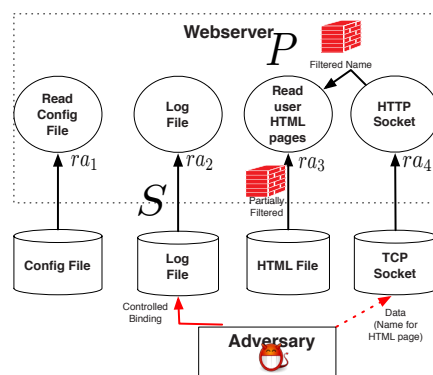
Webserver

$P$

Filtered Name

Read Config File

Log File

Read user HTML pages

HTTP Socket

$ra_1$

$ra_2$

$ra_3$

$ra_4$

$S$

Partially Filtered

Config File

Log File

HTML File

TCP Socket

Controlled Binding

Data (Name for HTML page)

Adversary